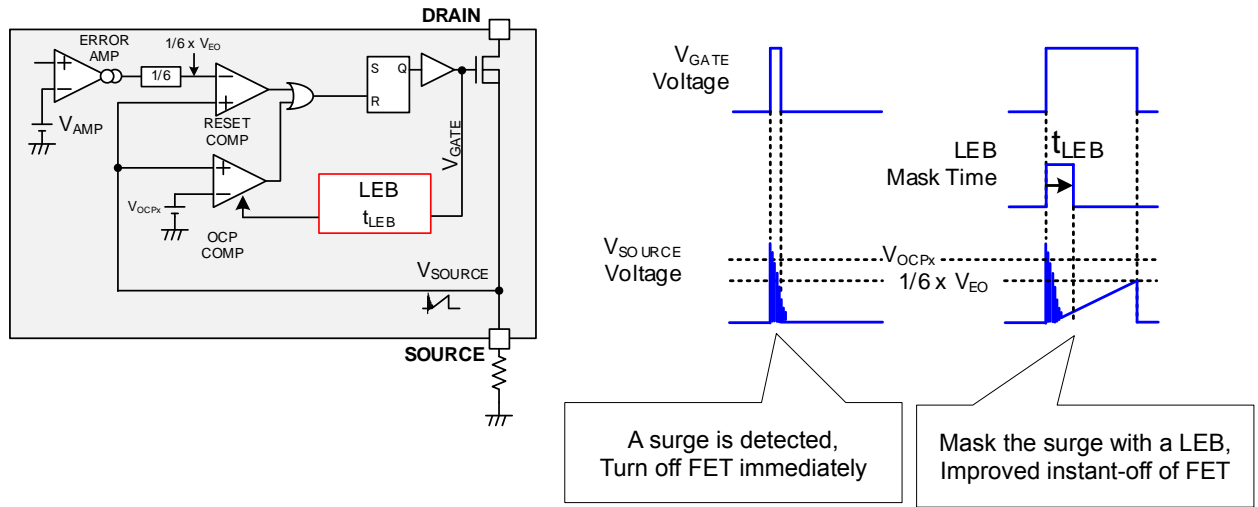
DRAIN

ERROR AMP

1/6 x $V_{EO}$

1/6

S Q

R

$V_{AMP}$

RESET COMP

$V_{GATE}$

$V_{OCPx}$

LEB $t_{LEB}$

OCP COMP

$V_{SOURCE}$

SOURCE

$V_{GATE}$ Voltage

LEB Mask Time

$t_{LEB}$

$V_{SOURCE}$ Voltage

$V_{OCPx}$

1/6 x $V_{EO}$

A surge is detected, Turn off FET immediately

Mask the surge with a LEB, Improved instant-off of FET